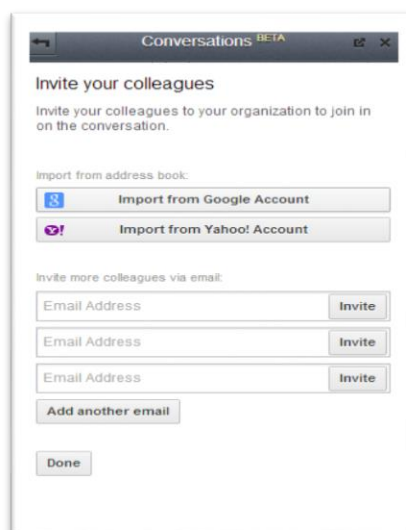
Conversations BETA

Invite your colleagues

Invite your colleagues to your organization to join in on the conversation.

Import from address book:

8 Import from Google Account

Y! Import from Yahoo! Account

Invite more colleagues via email:

Email Address Invite

Email Address Invite

Email Address Invite

Add another email

Done